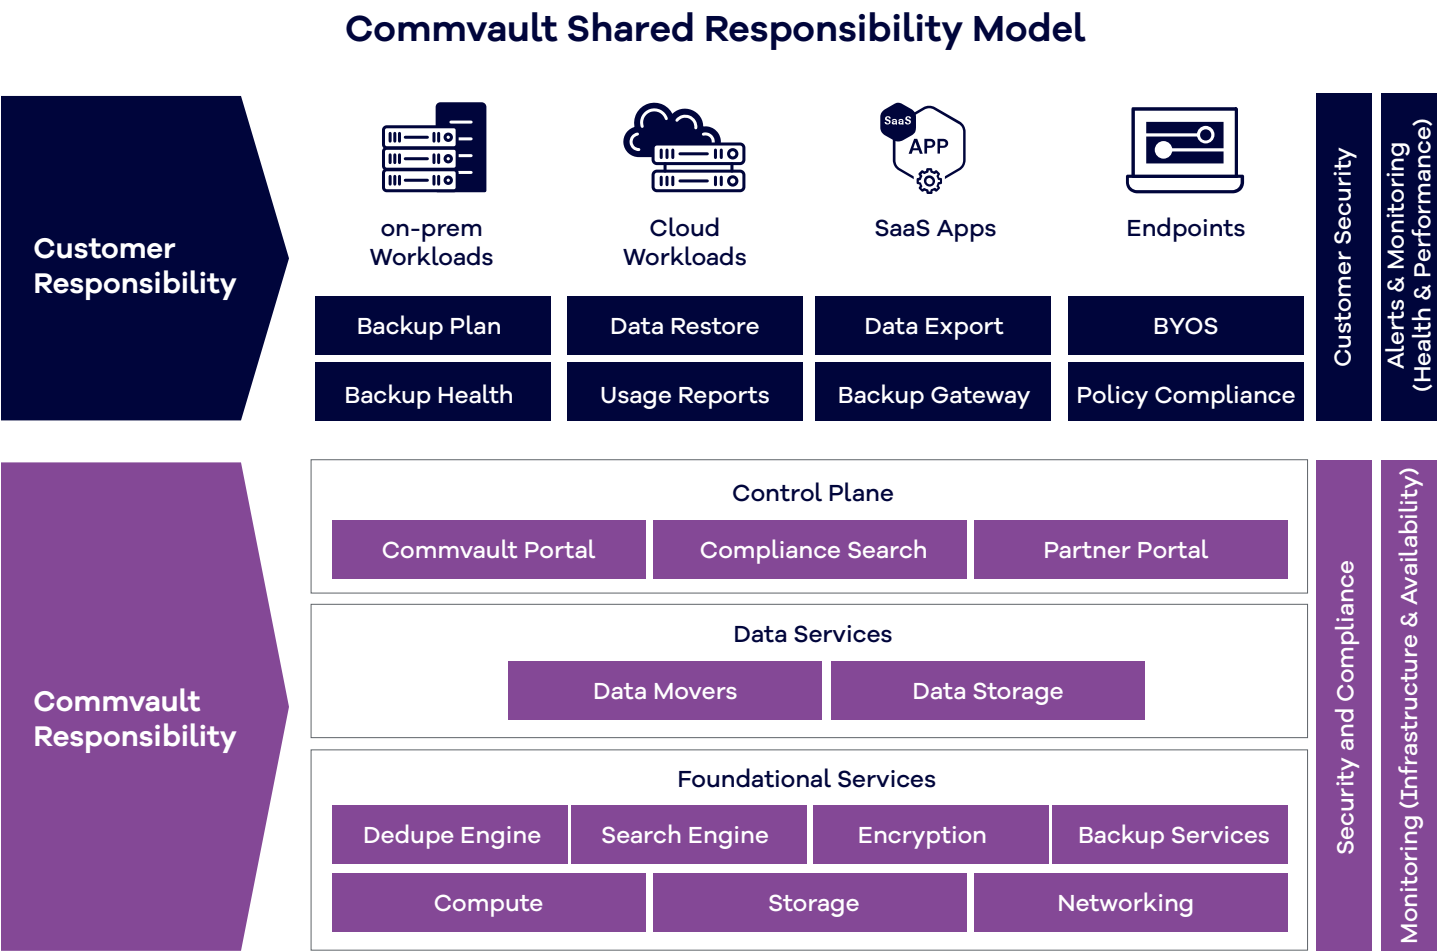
Commvault Shared Responsibility Model

Customer Responsibility

on-prem Workloads

Cloud Workloads

SaaS APP

SaaS Apps

Endpoints

Backup Plan

Data Restore

Data Export

BYOS

Backup Health

Usage Reports

Backup Gateway

Policy Compliance

Customer Security

Alerts & Monitoring (Health & Performance)

Commvault Responsibility

Control Plane

Commvault Portal

Compliance Search

Partner Portal

Data Services

Data Movers

Data Storage

Foundational Services

Dedupe Engine

Search Engine

Encryption

Backup Services

Compute

Storage

Networking

Security and Compliance

Monitoring (Infrastructure & Availability)